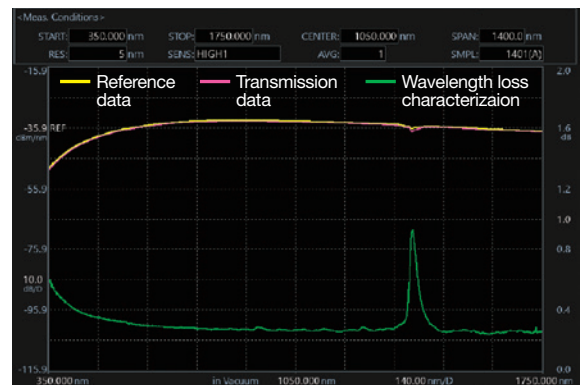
<Meas. Conditions>

START: 350.000 nm STOP: 1750.000 nm CENTER: 1050.000 nm SPAN: 1400.0 nm

RES: 5 nm SENS: HIGH1 AVG: 1 SMPL: 1401(A)

-15.9

Reference data

Transmission data

Wavelength loss characterizaion

2.0

-35.9 REF dBm/nm

1.6 dB

-55.9

1.2

-75.9

0.8

10.0 dB/D

-95.9

0.4

-115.9

0.0

350.000 nm in Vacuum 1050.000 nm 140.00 nm/D 1750.000 nm